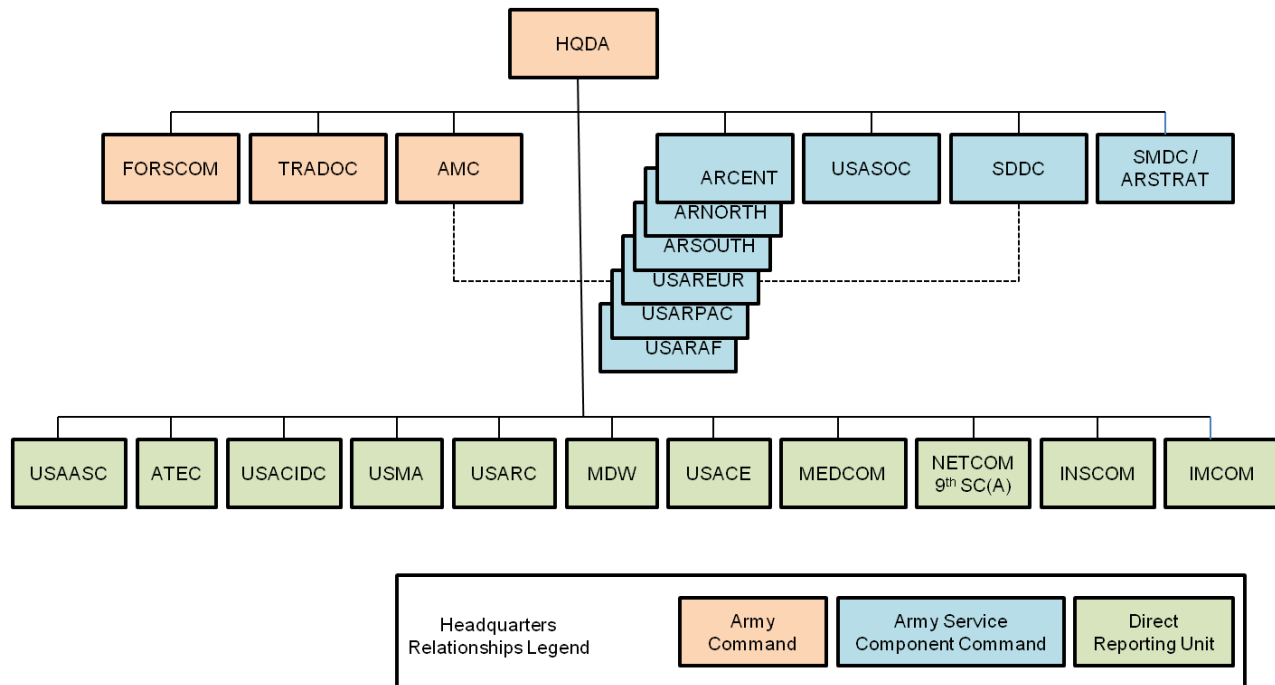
HQDA

FORSCOM
TRADOC
AMC
ARCENT
ARNORTH
ARSOUTH
USAREUR
USARPAC
USARAF
USASOC
SDDC
SMDC / ARSTRAT

USAASC
ATEC
USACIDC
USMA
USARC
MDW
USACE
MEDCOM
NETCOM $9^{th}$ SC(A)
INSCOM
IMCOM

Headquarters Relationships Legend
Army Command
Army Service Component Command
Direct Reporting Unit